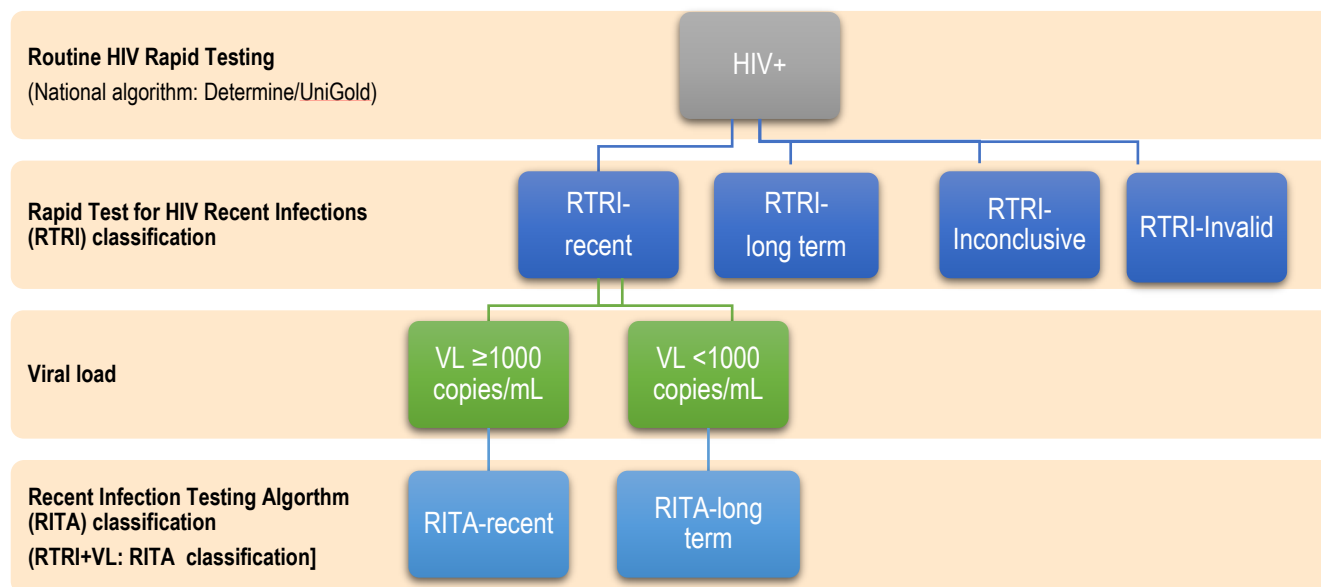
Routine HIV Rapid Testing
(National algorithm: Determine/UniGold)

HIV+

Rapid Test for HIV Recent Infections (RTRI) classification

RTRI-recent

RTRI-long term

RTRI-Inconclusive

RTRI-Invalid

Viral load

VL ≥1000 copies/mL

VL <1000 copies/mL

Recent Infection Testing Algorthm (RITA) classification
(RTRI+VL: RITA classification]

RITA-recent

RITA-long term